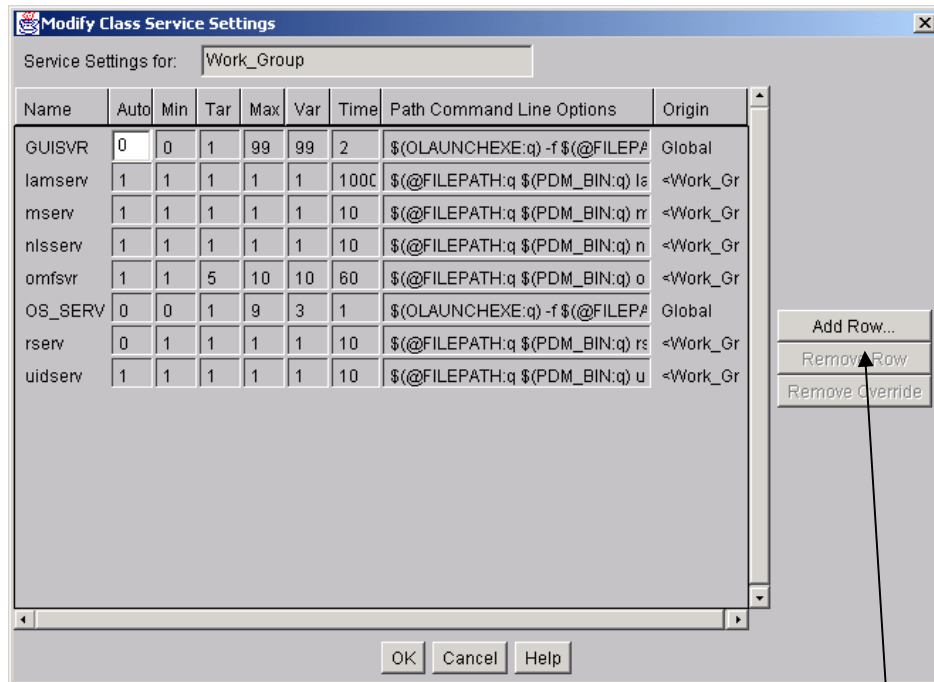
Modify Class Service Settings

Service Settings for: Work_Group

| Name | Auto | Min | Tar | Max | Var | Time | Path Command Line Options | Origin |
|---|---|---|---|---|---|---|---|---|
| GUISVR | 0 | 0 | 1 | 99 | 99 | 2 | $(OLAUNCHEXE:q) -f $(@FILEPA | Global |
| lamserv | 1 | 1 | 1 | 1 | 1 | 1000 | $(@FILEPATH:q $(PDM_BIN:q) la | <Work_Gr |
| mserv | 1 | 1 | 1 | 1 | 1 | 10 | $(@FILEPATH:q $(PDM_BIN:q) m | <Work_Gr |
| nlsserv | 1 | 1 | 1 | 1 | 1 | 10 | $(@FILEPATH:q $(PDM_BIN:q) n | <Work_Gr |
| omfsvr | 1 | 1 | 5 | 10 | 10 | 60 | $(@FILEPATH:q $(PDM_BIN:q) o | <Work_Gr |
| OS_SERV | 0 | 0 | 1 | 9 | 3 | 1 | $(OLAUNCHEXE:q) -f $(@FILEPA | Global |
| rserv | 0 | 1 | 1 | 1 | 1 | 10 | $(@FILEPATH:q $(PDM_BIN:q) rs | <Work_Gr |
| uidserv | 1 | 1 | 1 | 1 | 1 | 10 | $(@FILEPATH:q $(PDM_BIN:q) u | <Work_Gr |

Add Row...
Remove Row
Remove Override

OK Cancel Help